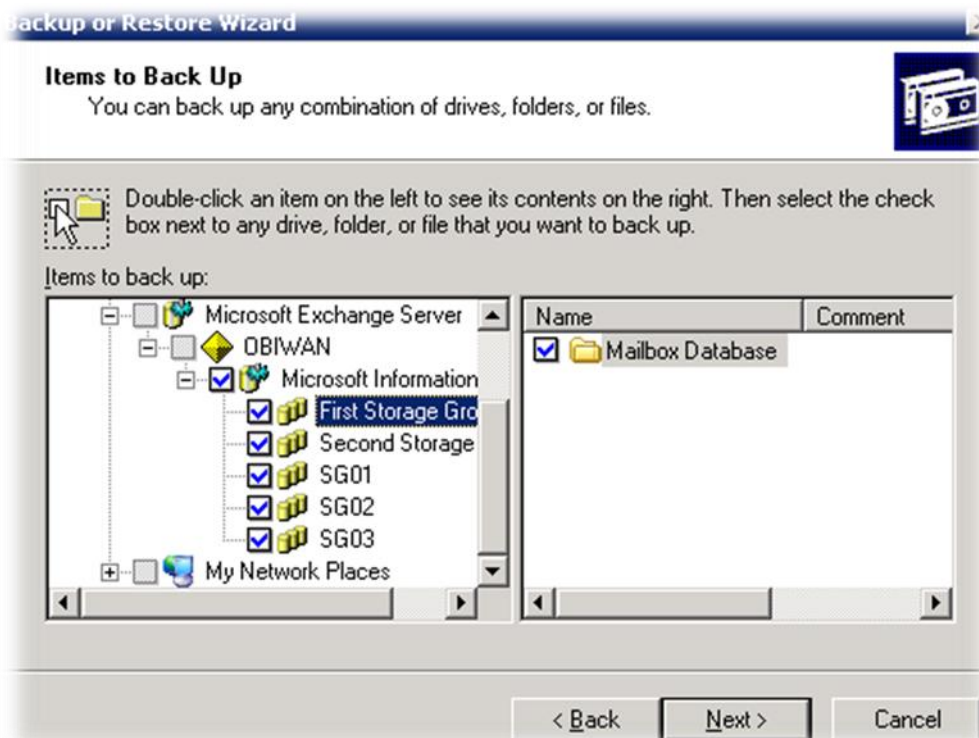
ackup or Restore Wizard

Items to Back Up
You can back up any combination of drives, folders, or files.

Double-click an item on the left to see its contents on the right. Then select the check box next to any drive, folder, or file that you want to back up.

Items to back up:

Microsoft Exchange Server
OBIWAN
Microsoft Information
First Storage Gro
Second Storage
SG01
SG02
SG03
My Network Places

| Name | Comment |
|---|---|
| Mailbox Database | |

< Back   Next >   Cancel